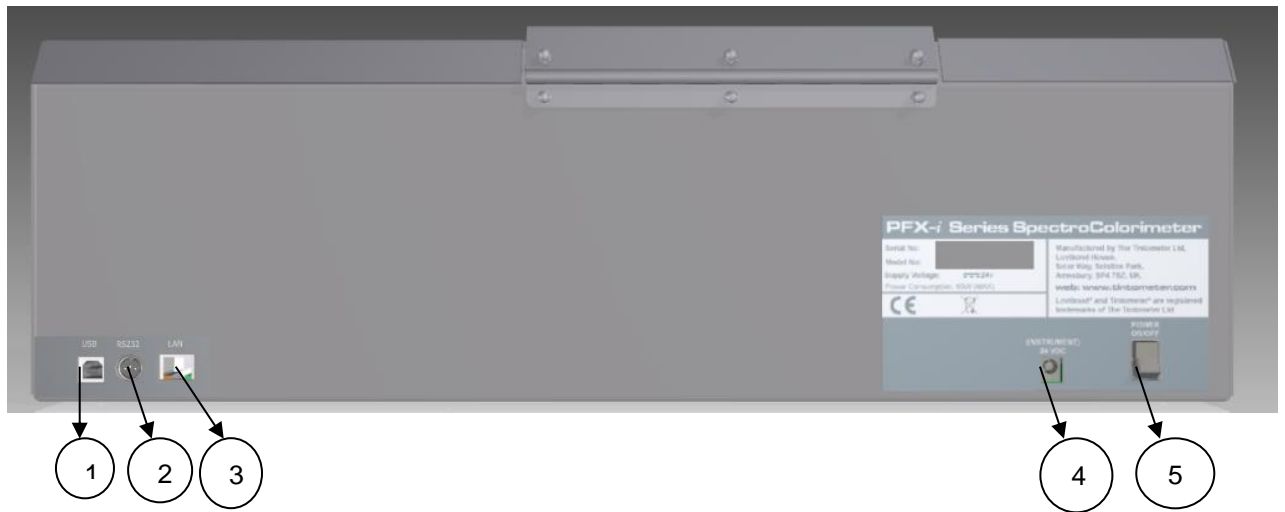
PFX-*i* Series SpectroColorimeter

Serial No:
Model No:
Supply Voltage: 24V
Power Consumption: 65W (MAX)

CE

Manufactured by The Tintometer Ltd, Lovibond House, Solar Way, Solstice Park, Amesbury, SP4 7SZ, UK.
web: www.tintometer.com
Lovibond® and Tintometer® are registered trademarks of The Tintometer Ltd

USB RS232 LAN

INSTRUMENT 24 VDC

POWER ON/OFF

1
2
3
4
5